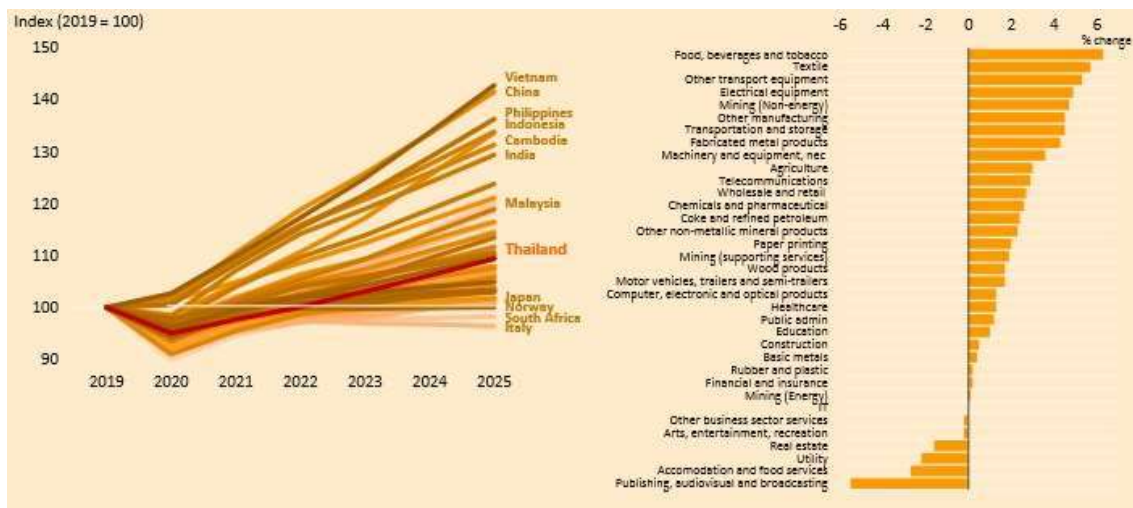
Index (2019 = 100)

150
140
130
120
110
100
90

2019 2020 2021 2022 2023 2024 2025

Vietnam
China
Philippines
Indonesia
Cambodia
India
Malaysia
Thailand
Japan
Norway
South Africa
Italy

-6 -4 -2 0 2 4 6
% change

Food, beverages and tobacco
Textile
Other transport equipment
Electrical equipment
Mining (Non-energy)
Other manufacturing
Transportation and storage
Fabricated metal products
Machinery and equipment, nec
Agriculture
Telecommunications
Wholesale and retail
Chemicals and pharmaceutical
Coke and refined petroleum
Other non-metallic mineral products
Paper printing
Mining (supporting services)
Wood products
Motor vehicles, trailers and semi-trailers
Computer, electronic and optical products
Healthcare
Public admin
Education
Construction
Basic metals
Rubber and plastic
Financial and insurance
Mining (Energy)
IT
Other business sector services
Arts, entertainment, recreation
Real estate
Utility
Accomodation and food services
Publishing, audiovisual and broadcasting